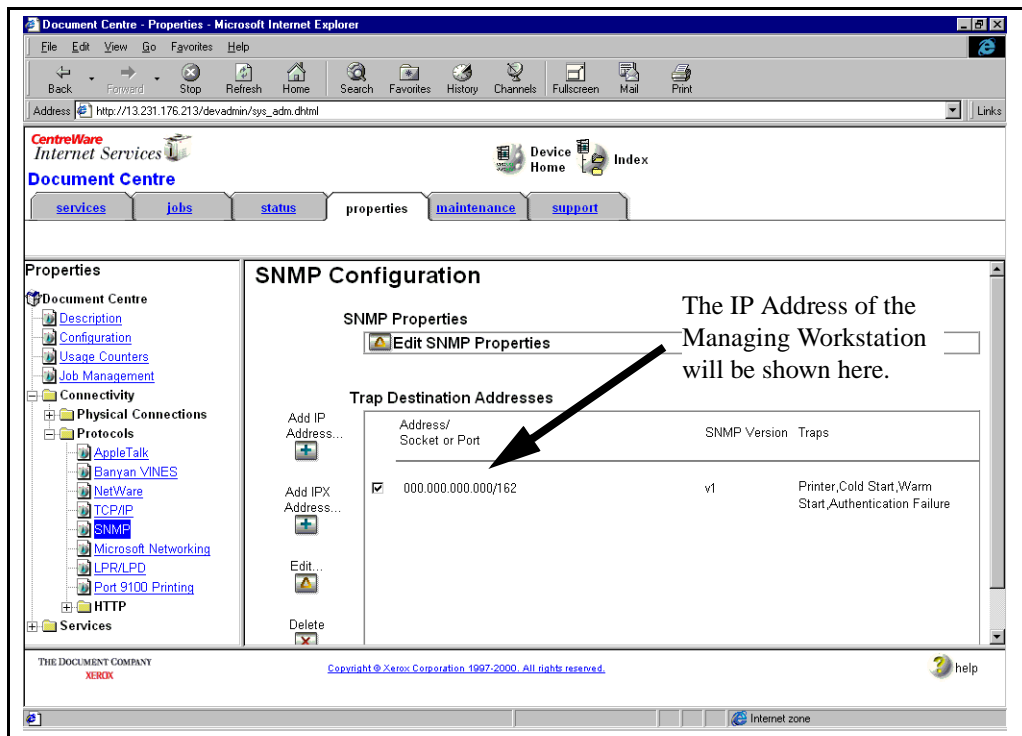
Document Centre - Properties - Microsoft Internet Explorer

File Edit View Go Favorites Help

Back Forward Stop Refresh Home Search Favorites History Channels Fullscreen Mail Print

Address http://13.231.176.213/devadmin/sys_adm.dhtml Links

CentreWare Internet Services

Document Centre

Device Home Index

services jobs status properties maintenance support

Properties

Document Centre
Description
Configuration
Usage Counters
Job Management
Connectivity
Physical Connections
Protocols
AppleTalk
Banyan VINES
NetWare
TCP/IP
SNMP
Microsoft Networking
LPR/LPD
Port 9100 Printing
HTTP
Services

SNMP Configuration

SNMP Properties

Edit SNMP Properties

The IP Address of the Managing Workstation will be shown here.

Trap Destination Addresses

Add IP Address...

Add IPX Address...

Edit...

Delete

| | Address/ Socket or Port | SNMP Version | Traps |
|---|---|---|---|
| ☑ | 000.000.000.000/162 | v1 | Printer,Cold Start,Warm Start,Authentication Failure |

THE DOCUMENT COMPANY XEROX

Copyright © Xerox Corporation 1997-2000. All rights reserved.

help

Internet zone